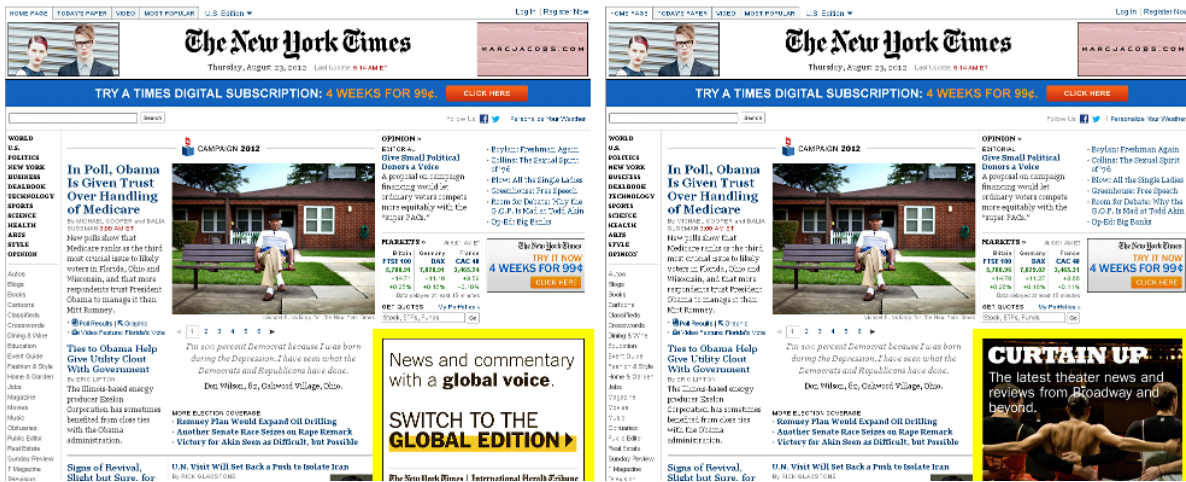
HOME PAGE | TODAY'S PAPER | VIDEO | MOST POPULAR | U.S. Edition

Log In | Register Now

The New York Times

Thursday, August 23, 2012 Last Update: 6:14 AM ET

MARCJACOBS.COM

TRY A TIMES DIGITAL SUBSCRIPTION: 4 WEEKS FOR 99¢. CLICK HERE

Search

Follow Us | Personalize Your Weather

WORLD
U.S.
POLITICS
NEW YORK
BUSINESS
DEALBOOK
TECHNOLOGY
SPORTS
SCIENCE
HEALTH
ARTS
STYLE
OPINION

Autos
Blogs
Books
Cartoons
Classifieds
Crosswords
Dining & Wine
Education
Event Guide
Fashion & Style
Home & Garden
Jobs
Magazine
Movies
Music
Obituaries
Public Editor
Real Estate
Sunday Review
T Magazine
Television

CAMPAIGN 2012

In Poll, Obama Is Given Trust Over Handling of Medicare

By MICHAEL COOPER and DALIA SUSSMAN 3:00 AM ET

New polls show that Medicare ranks as the third most crucial issue to likely voters in Florida, Ohio and Wisconsin, and that more respondents trust President Obama to manage it than Mitt Romney.

Poll Results | Graphic
Video Feature: Florida's Vote

1 2 3 4 5 6

Ties to Obama Help Give Utility Clout With Government

By ERIC LIPTON

The Illinois-based energy producer Exelon Corporation has sometimes benefited from close ties with the Obama administration.

I'm 100 percent Democrat because I was born during the Depression. I have seen what the Democrats and Republicans have done.

Don Wilson, 82, Oakwood Village, Ohio.

MORE ELECTION COVERAGE
Romney Plan Would Expand Oil Drilling
Another Senate Race Seizes on Rape Remark
Victory for Akin Seen as Difficult, but Possible

Signs of Revival, Slight but Sure, for

U.N. Visit Will Set Back a Push to Isolate Iran
By RICK GLADSTONE

OPINION »
EDITORIAL
Give Small Political Donors a Voice
A proposal on campaign financing would let ordinary voters compete more equitably with the "super PACs."

Boylan: Freshman Again
Collins: The Sexual Spirit of '76
Blow: All the Single Ladies
Greenhouse: Free Speech
Room for Debate: Why the G.O.P. Is Mad at Todd Akin
Op-Ed: Big Banks

MARKETS » At 6:01 AM ET

| Britain FTSE 100 | Germany DAX | France CAC 40 |
|---|---|---|
| 5,788.94 | 7,078.54 | 3,465.24 |
| +14.79 | +11.10 | +10.76 |
| +0.26% | +0.16% | +0.31% |

Data delayed at least 15 minutes

GET QUOTES My Portfolios »
Stock, ETFs, Funds Go

The New York Times TRY IT NOW 4 WEEKS FOR 99¢ CLICK HERE

News and commentary with a global voice.

SWITCH TO THE GLOBAL EDITION

The New York Times | International Herald Tribune

HOME PAGE | TODAY'S PAPER | VIDEO | MOST POPULAR | U.S. Edition

Log In | Register Now

The New York Times

Thursday, August 23, 2012 Last Update: 6:14 AM ET

MARCJACOBS.COM

TRY A TIMES DIGITAL SUBSCRIPTION: 4 WEEKS FOR 99¢. CLICK HERE

Search

Follow Us | Personalize Your Weather

CAMPAIGN 2012

In Poll, Obama Is Given Trust Over Handling of Medicare

Ties to Obama Help Give Utility Clout With Government

CURTAIN UP
The latest theater news and reviews from Broadway and beyond.